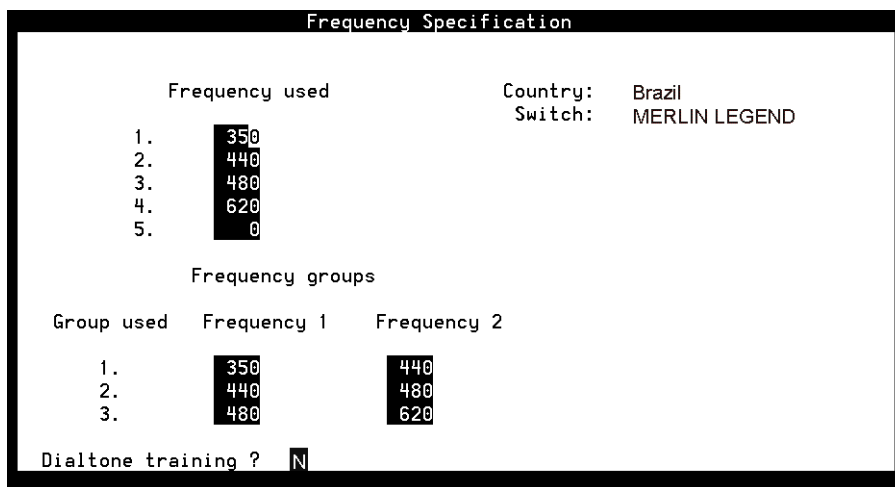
Frequency Specification

Frequency used

1. 350
2. 440
3. 480
4. 620
5. 0

Country: Brazil
Switch: MERLIN LEGEND

Frequency groups

| Group used | Frequency 1 | Frequency 2 |
|---|---|---|
| 1. | 350 | 440 |
| 2. | 440 | 480 |
| 3. | 480 | 620 |

Dialtone training ? N